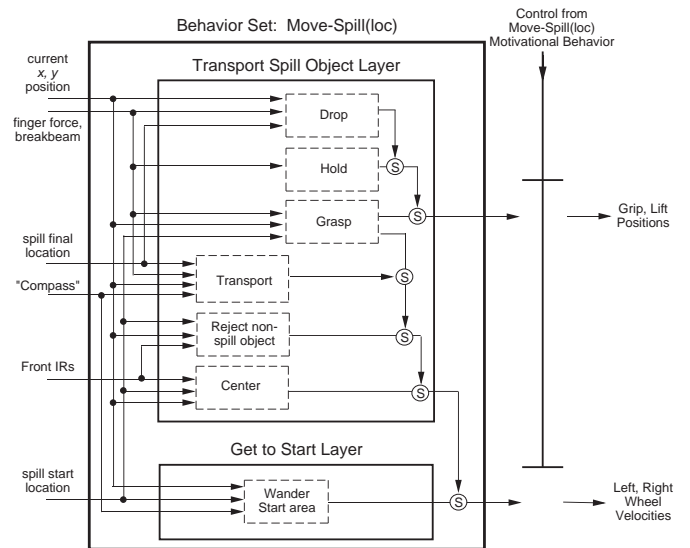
Behavior Set: Move-Spill(loc)

Control from Move-Spill(loc) Motivational Behavior

current
x, y
position

finger force,
breakbeam

Transport Spill Object Layer

Drop

Hold

S

Grasp

S

Grip, Lift
Positions

spill final
location

"Compass"

Transport

S

Reject non-
spill object

S

Front IRs

Center

S

Get to Start Layer

spill start
location

Wander
Start area

S

Left, Right
Wheel
Velocities